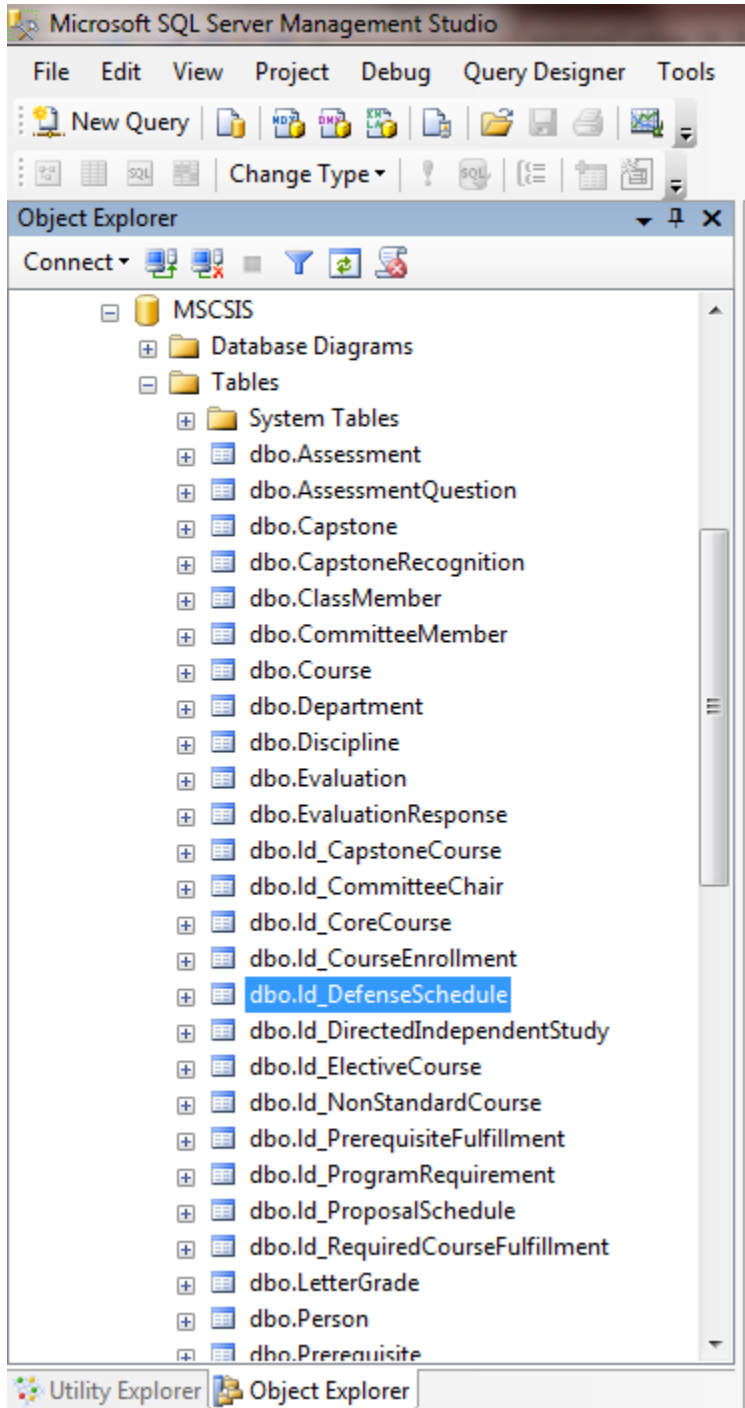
Microsoft SQL Server Management Studio

File Edit View Project Debug Query Designer Tools

New Query

Change Type

Object Explorer

Connect

MSCSIS
Database Diagrams
Tables
System Tables
dbo.Assessment
dbo.AssessmentQuestion
dbo.Capstone
dbo.CapstoneRecognition
dbo.ClassMember
dbo.CommitteeMember
dbo.Course
dbo.Department
dbo.Discipline
dbo.Evaluation
dbo.EvaluationResponse
dbo.ld_CapstoneCourse
dbo.ld_CommitteeChair
dbo.ld_CoreCourse
dbo.ld_CourseEnrollment
dbo.ld_DefenseSchedule
dbo.ld_DirectedIndependentStudy
dbo.ld_ElectiveCourse
dbo.ld_NonStandardCourse
dbo.ld_PrerequisiteFulfillment
dbo.ld_ProgramRequirement
dbo.ld_ProposalSchedule
dbo.ld_RequiredCourseFulfillment
dbo.LetterGrade
dbo.Person
dbo.Prerequisite

Utility Explorer Object Explorer